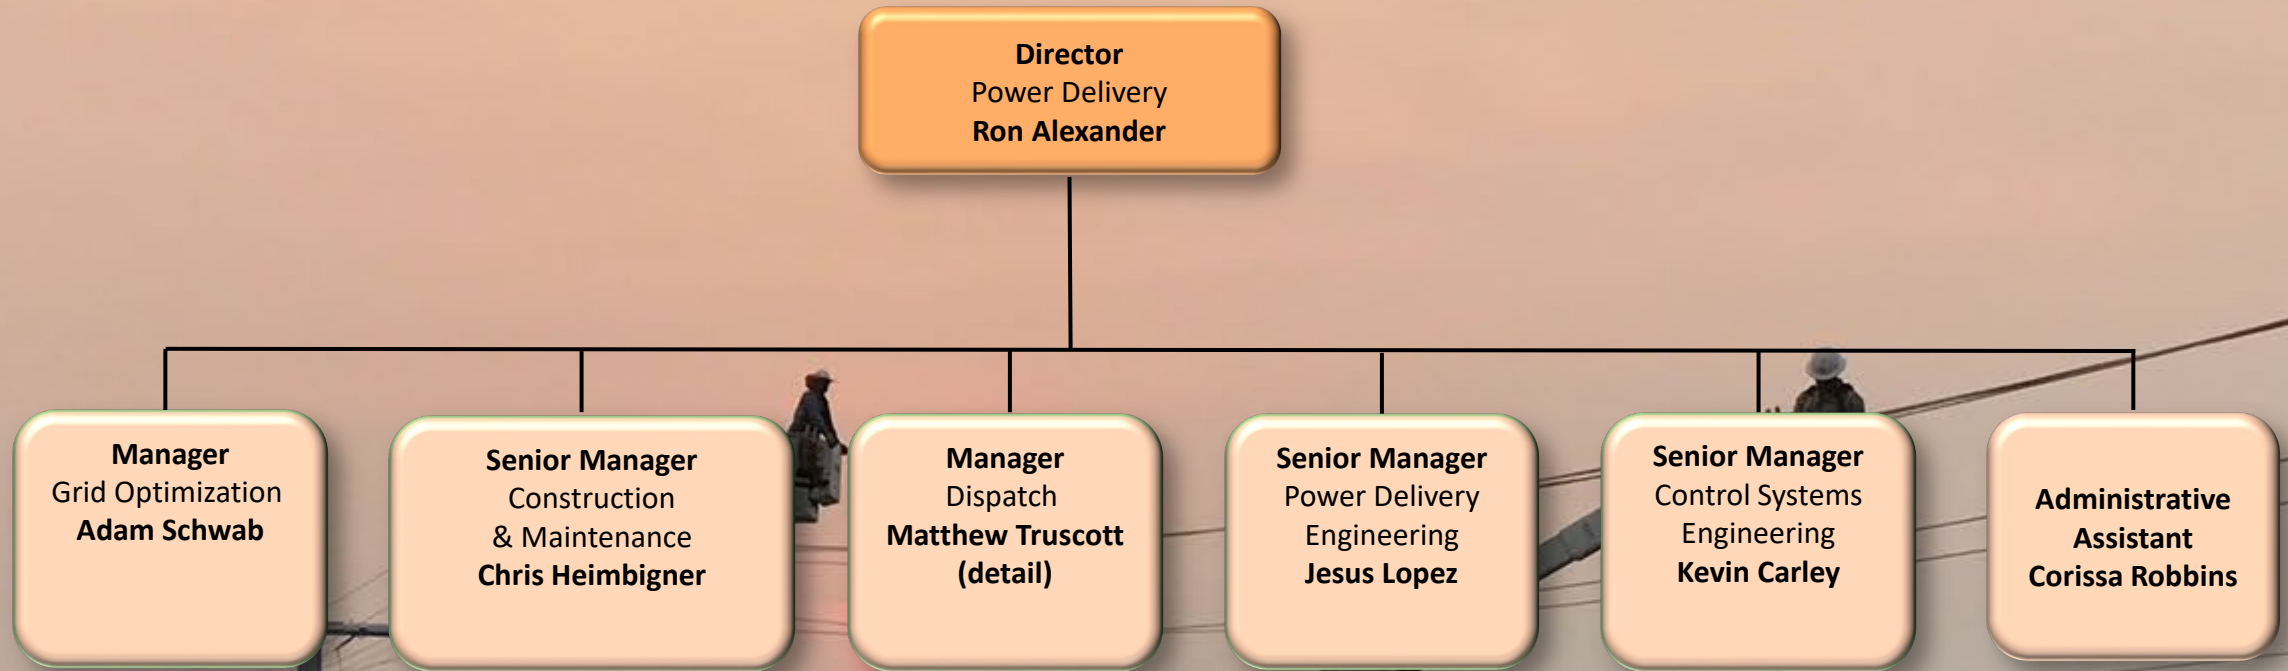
Director
Power Delivery
Ron Alexander

Manager
Grid Optimization
Adam Schwab

Senior Manager
Construction
& Maintenance
Chris Heimbigner

Manager
Dispatch
Matthew Truscott
(detail)

Senior Manager
Power Delivery
Engineering
Jesus Lopez

Senior Manager
Control Systems
Engineering
Kevin Carley

Administrative
Assistant
Corissa Robbins